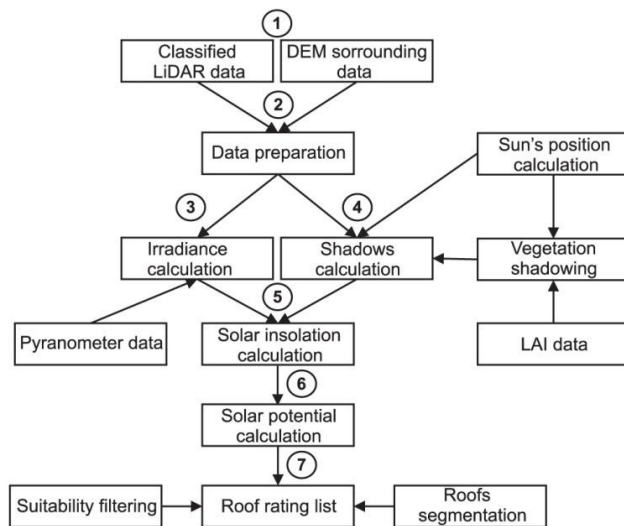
1

Classified LiDAR data

DEM sorrounding data

2

Data preparation

Sun's position calculation

3

4

Irradiance calculation

Shadows calculation

Vegetation shadowing

5

Pyranometer data

Solar insolation calculation

LAI data

6

Solar potential calculation

7

Suitability filtering

Roof rating list

Roofs segmentation